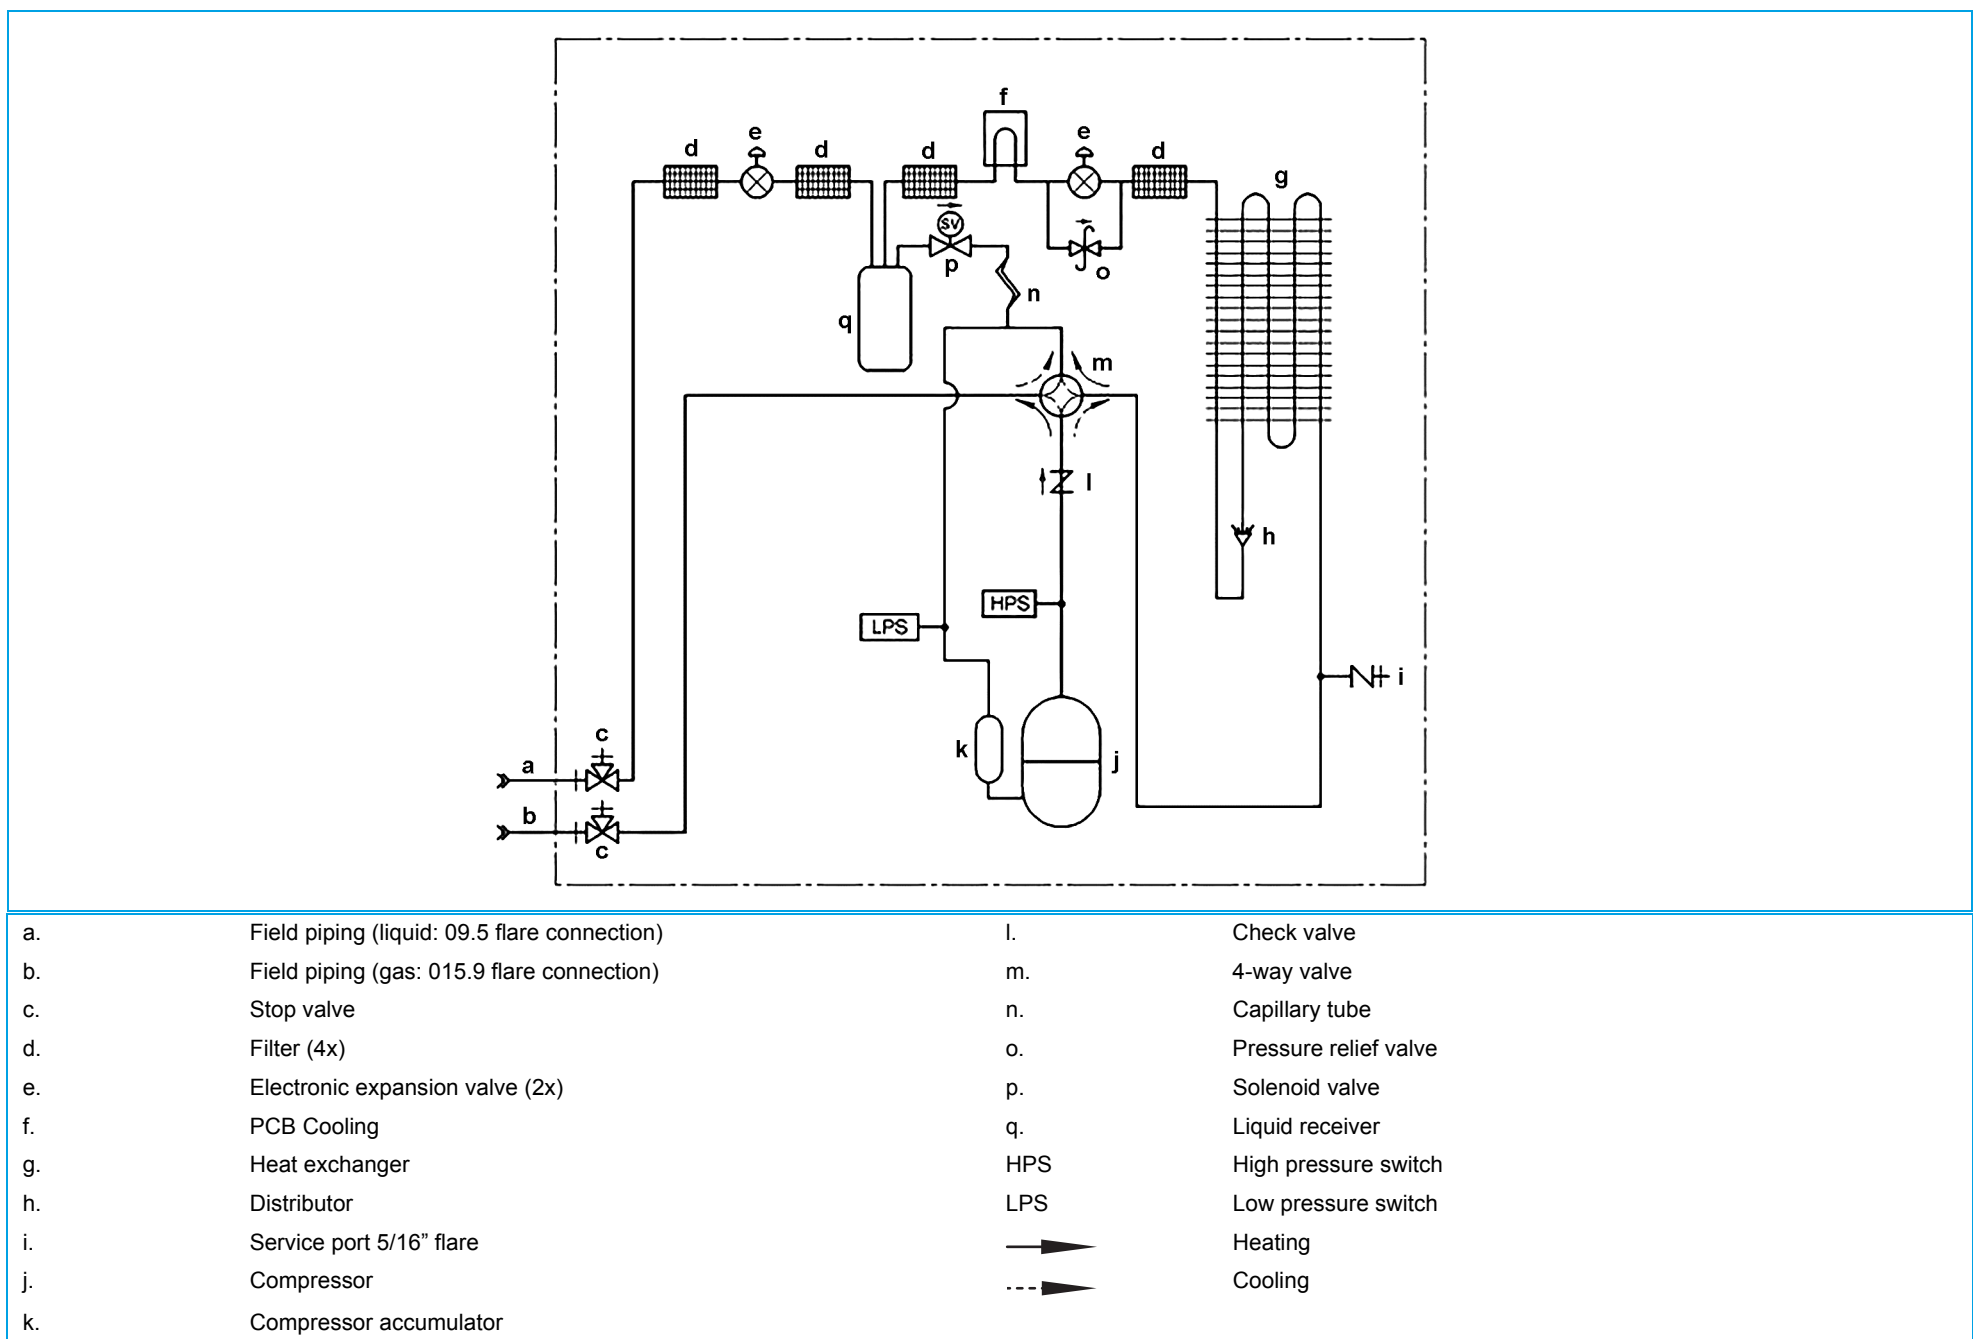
f

d e d d e d g

SV

p o

n

q

m

l

h

HPS

LPS

i

c

a

k j

b

c

| | | | |
|---|---|---|---|
| a. | Field piping (liquid: 09.5 flare connection) | l. | Check valve |
| b. | Field piping (gas: 015.9 flare connection) | m. | 4-way valve |
| c. | Stop valve | n. | Capillary tube |
| d. | Filter (4x) | o. | Pressure relief valve |
| e. | Electronic expansion valve (2x) | p. | Solenoid valve |
| f. | PCB Cooling | q. | Liquid receiver |
| g. | Heat exchanger | HPS | High pressure switch |
| h. | Distributor | LPS | Low pressure switch |
| i. | Service port 5/16” flare | | Heating |
| j. | Compressor | | Cooling |
| k. | Compressor accumulator | | |